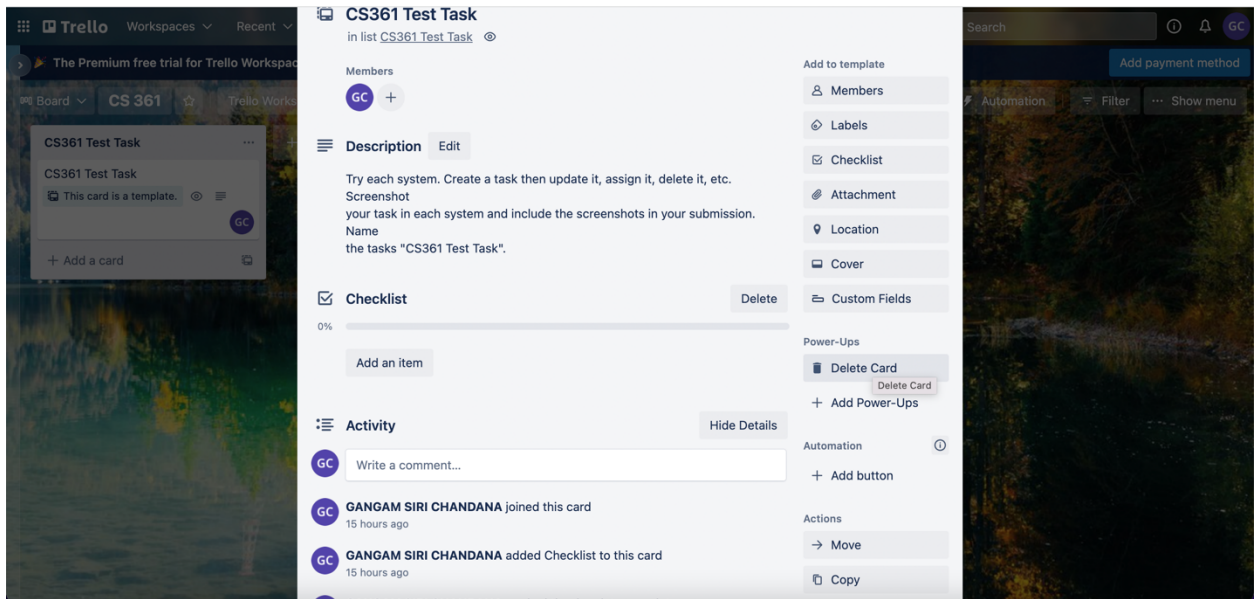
Trello Workspaces Recent

The Premium free trial for Trello Workspac

Board CS 361 Trello Works

CS361 Test Task ···

CS361 Test Task

This card is a template.

GC

+ Add a card

CS361 Test Task

in list CS361 Test Task

Members

GC +

Description Edit

Try each system. Create a task then update it, assign it, delete it, etc. Screenshot your task in each system and include the screenshots in your submission. Name the tasks "CS361 Test Task".

Checklist Delete

0%

Add an item

Activity Hide Details

GC Write a comment...

GC GANGAM SIRI CHANDANA joined this card
15 hours ago

GC GANGAM SIRI CHANDANA added Checklist to this card
15 hours ago

Add to template

Members

Labels

Checklist

Attachment

Location

Cover

Custom Fields

Power-Ups

Delete Card

Delete Card

+ Add Power-Ups

Automation

+ Add button

Actions

→ Move

Copy

Search

GC

Add payment method

Automation Filter ··· Show menu